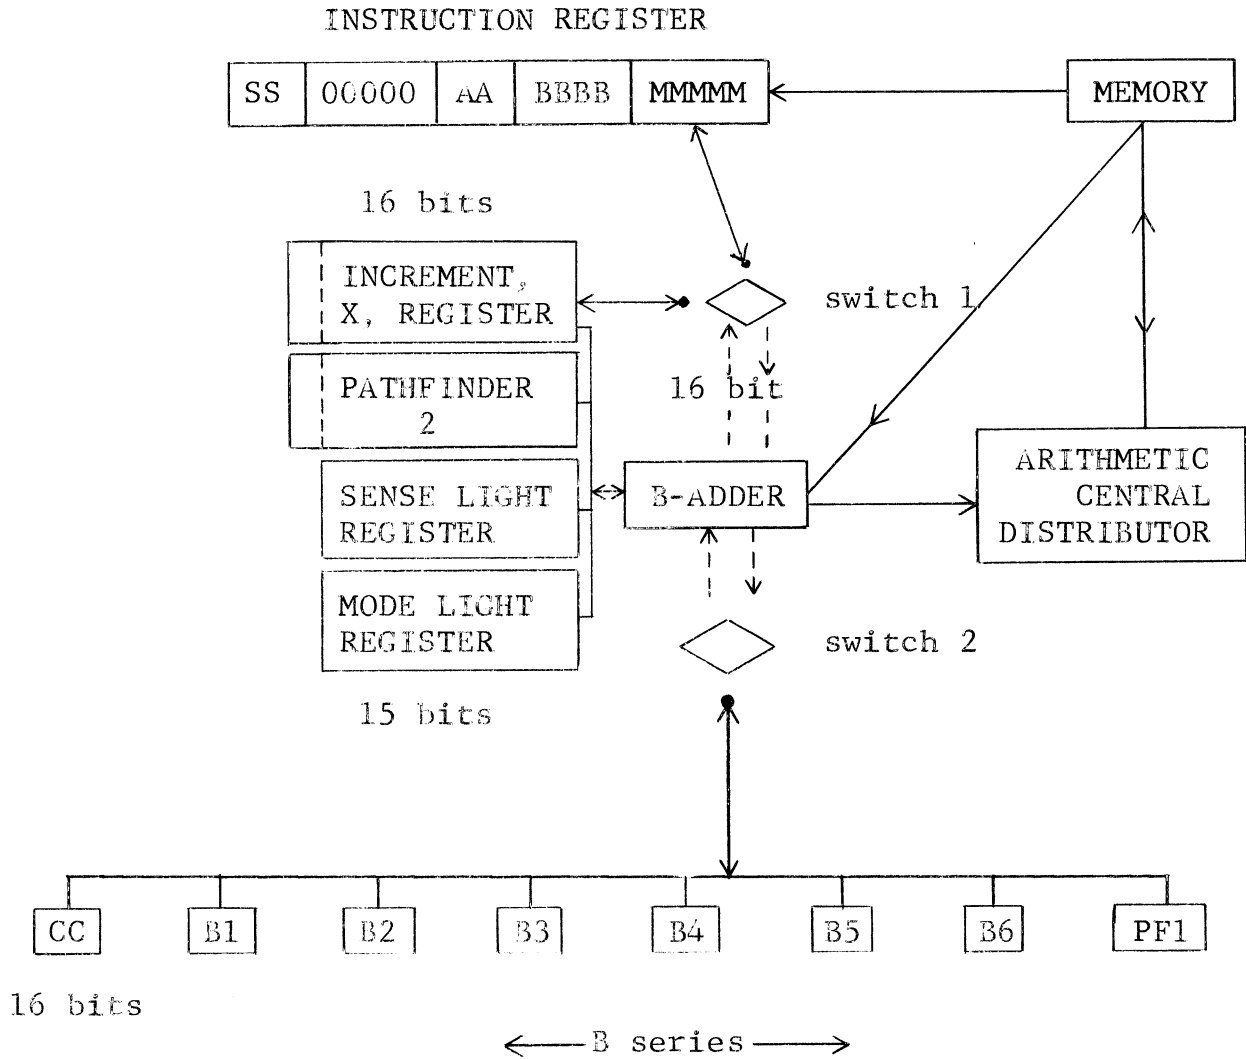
INSTRUCTION REGISTER

| SS | 00000 | AA | BBBB | MMMMM |
|---|---|---|---|---|

MEMORY

16 bits

INCREMENT, X, REGISTER

PATHFINDER 2

SENSE LIGHT REGISTER

MODE LIGHT REGISTER

15 bits

switch 1

16 bit

B-ADDER

ARITHMETIC CENTRAL DISTRIBUTOR

switch 2

CC B1 B2 B3 B4 B5 B6 PF1

16 bits

← B series →